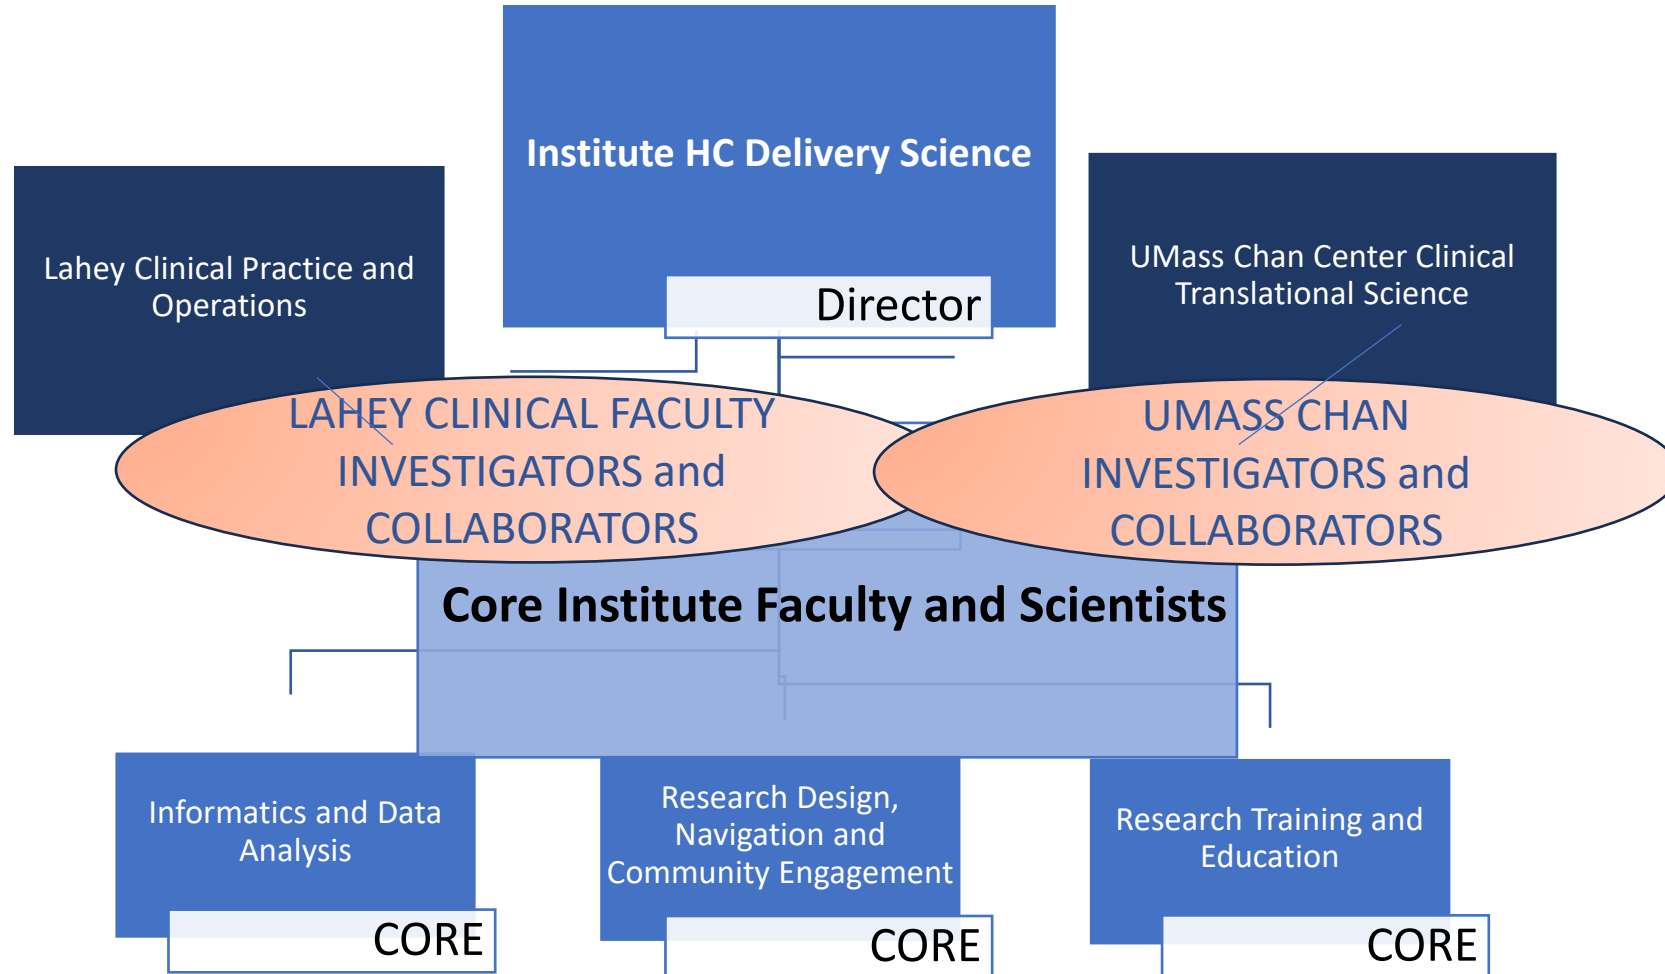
Institute HC Delivery Science

Director

Lahey Clinical Practice and Operations

UMass Chan Center Clinical Translational Science

LAHEY CLINICAL FACULTY INVESTIGATORS and COLLABORATORS

UMASS CHAN INVESTIGATORS and COLLABORATORS

Core Institute Faculty and Scientists

Informatics and Data Analysis

CORE

Research Design, Navigation and Community Engagement

CORE

Research Training and Education

CORE